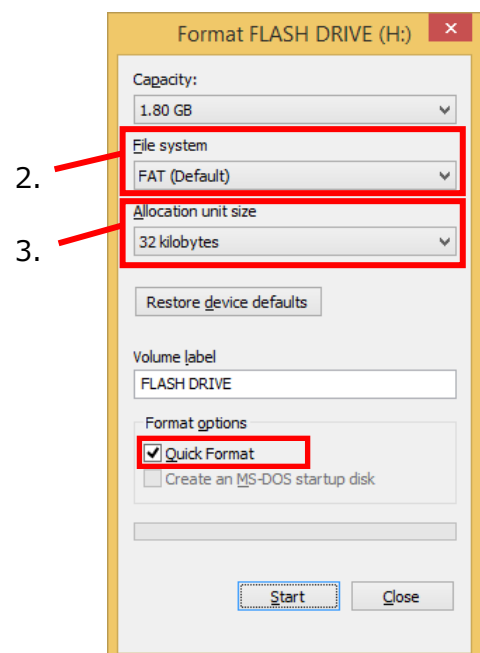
Format FLASH DRIVE (H:)

Capacity:

1.80 GB

2.

File system

FAT (Default)

3.

Allocation unit size

32 kilobytes

Restore device defaults

Volume label

FLASH DRIVE

Format options

Quick Format

Create an MS-DOS startup disk

Start

Close